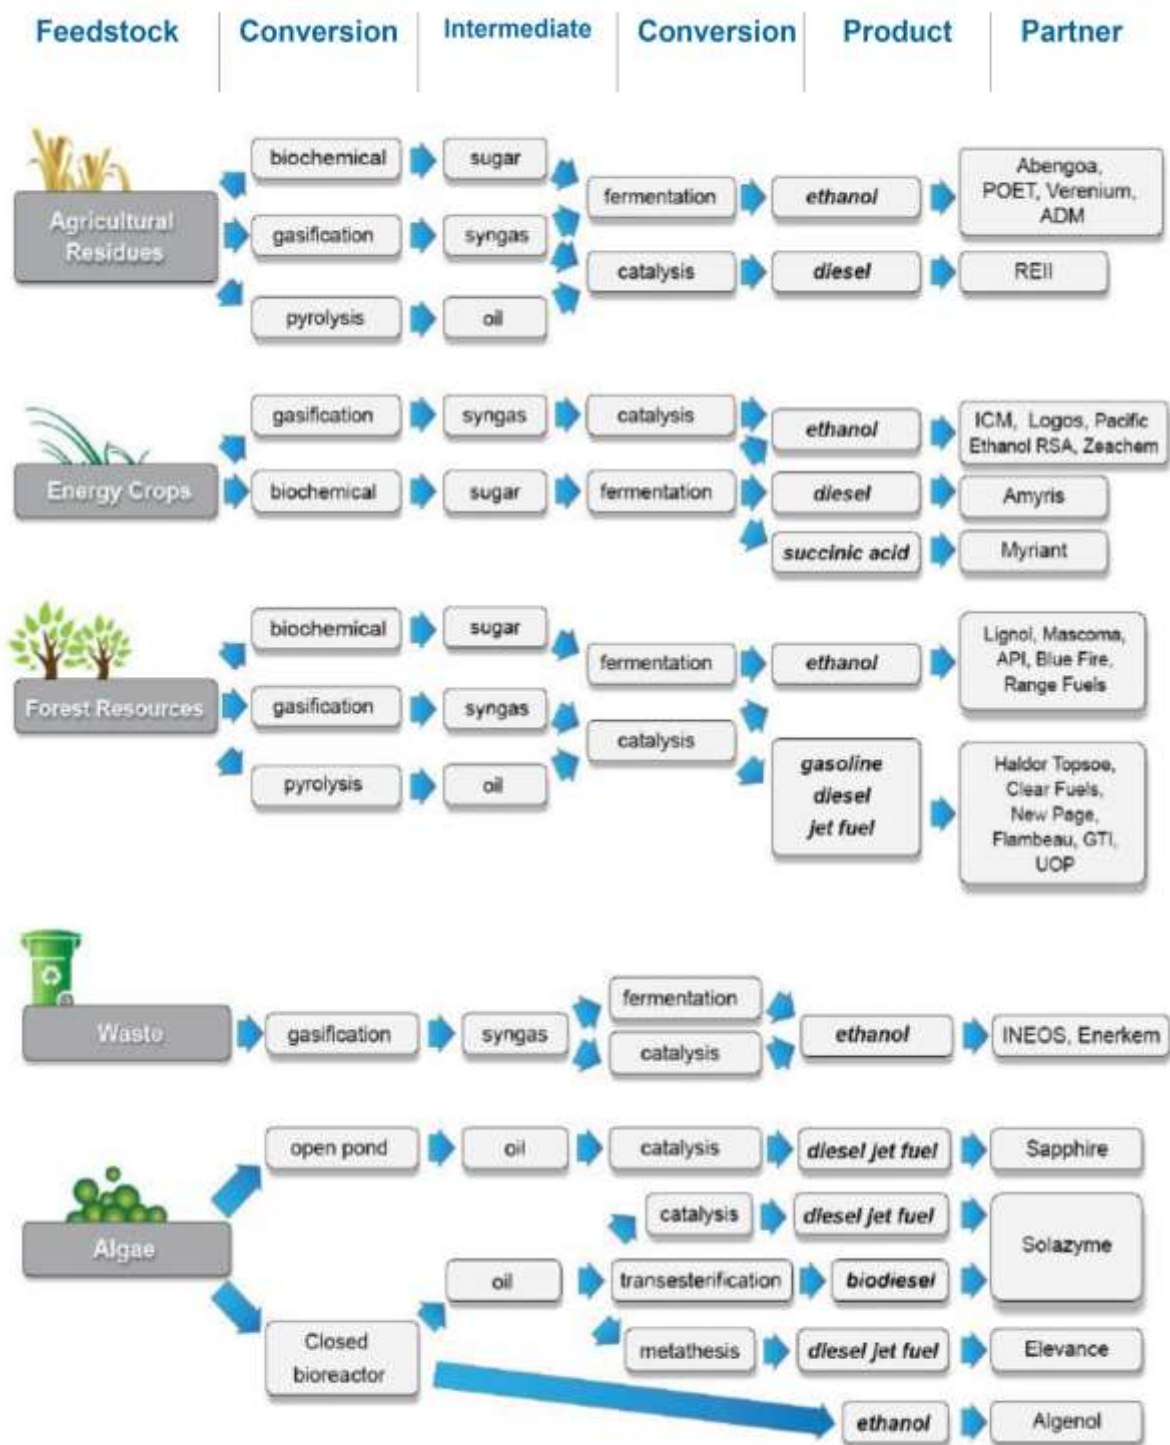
Feedstock | Conversion | Intermediate | Conversion | Product | Partner

Agricultural Residues
biochemical sugar
gasification syngas
pyrolysis oil
fermentation ethanol Abengoa, POET, Verenium, ADM
catalysis diesel REII

Energy Crops
gasification syngas catalysis
biochemical sugar fermentation
ethanol ICM, Logos, Pacific Ethanol RSA, Zeachem
diesel Amyris
succinic acid Myriant

Forest Resources
biochemical sugar
gasification syngas
pyrolysis oil
fermentation ethanol Lignol, Mascoma, API, Blue Fire, Range Fuels
catalysis gasoline diesel jet fuel Haldor Topsoe, Clear Fuels, New Page, Flambeau, GTI, UOP

Waste
gasification syngas fermentation catalysis ethanol INEOS, Enerkem

Algae
open pond oil catalysis diesel jet fuel Sapphire
catalysis diesel jet fuel
oil transesterification biodiesel Solazyme
metathesis diesel jet fuel Elevance
Closed bioreactor
ethanol Algenol